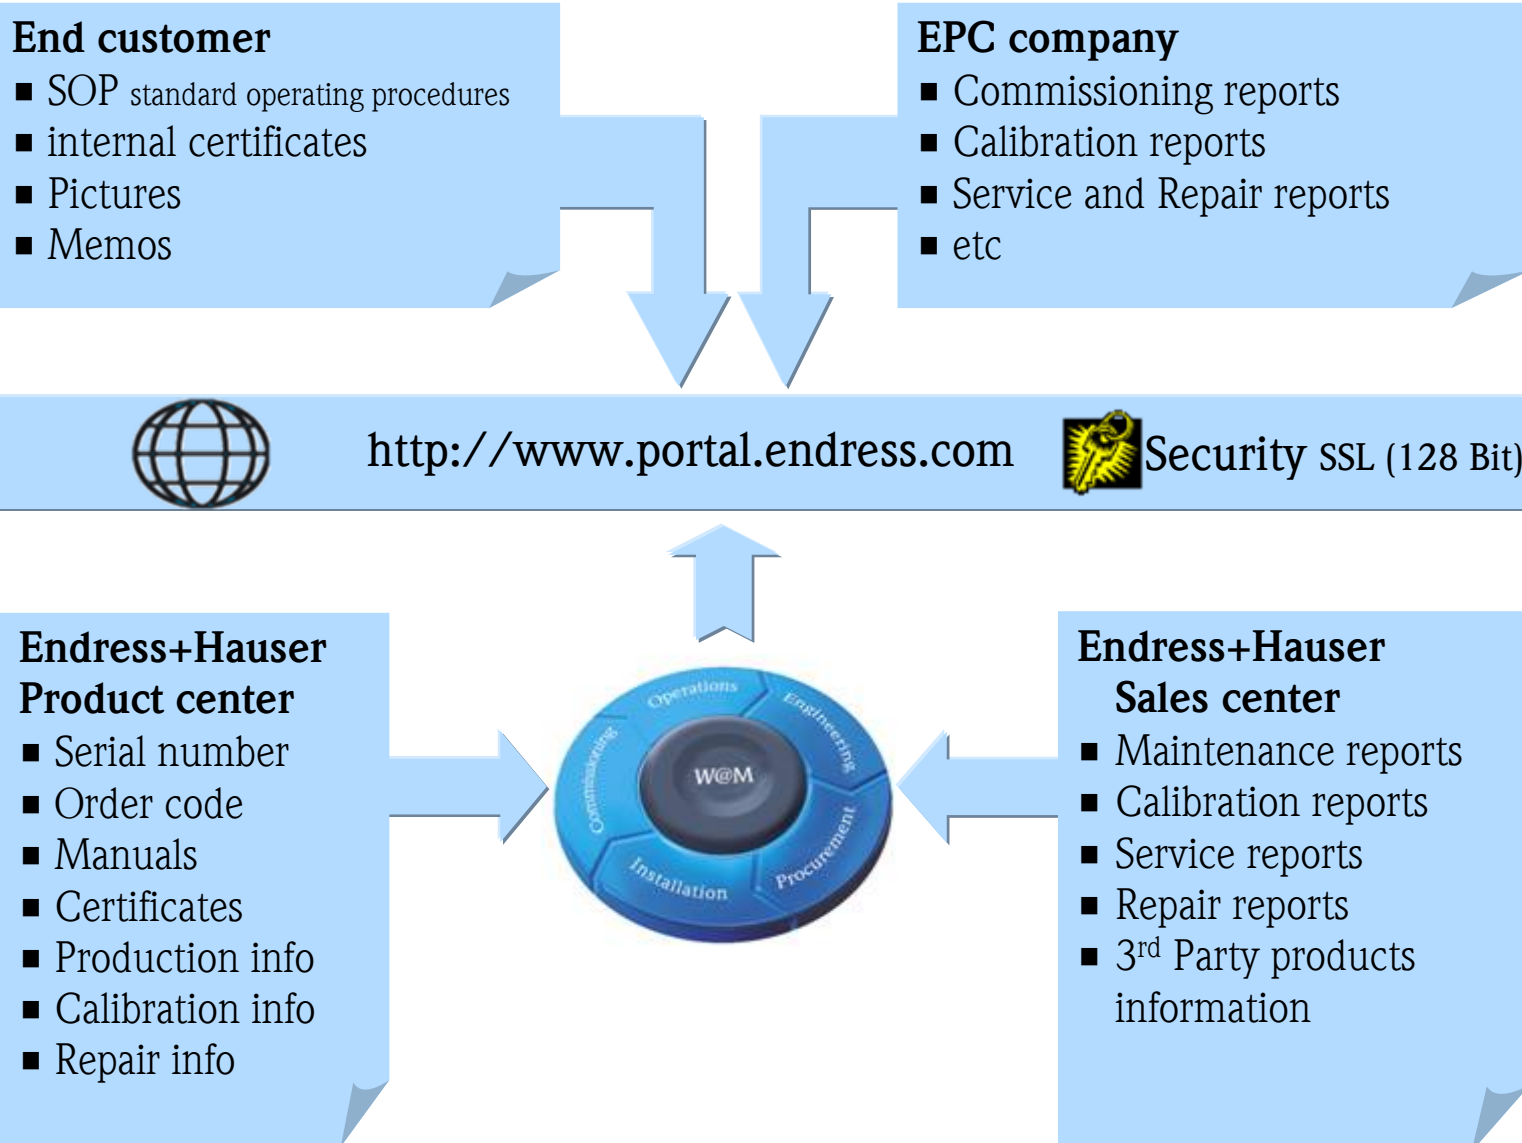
End customer
■ SOP standard operating procedures
■ internal certificates
■ Pictures
■ Memos

EPC company
■ Commissioning reports
■ Calibration reports
■ Service and Repair reports
■ etc

http://www.portal.endress.com

Security SSL (128 Bit)

Endress+Hauser
Product center
■ Serial number
■ Order code
■ Manuals
■ Certificates
■ Production info
■ Calibration info
■ Repair info

Operations
Engineering
Procurement
Installation
Commissioning
W@M

Endress+Hauser
Sales center
■ Maintenance reports
■ Calibration reports
■ Service reports
■ Repair reports
■ 3$^{rd}$ Party products information